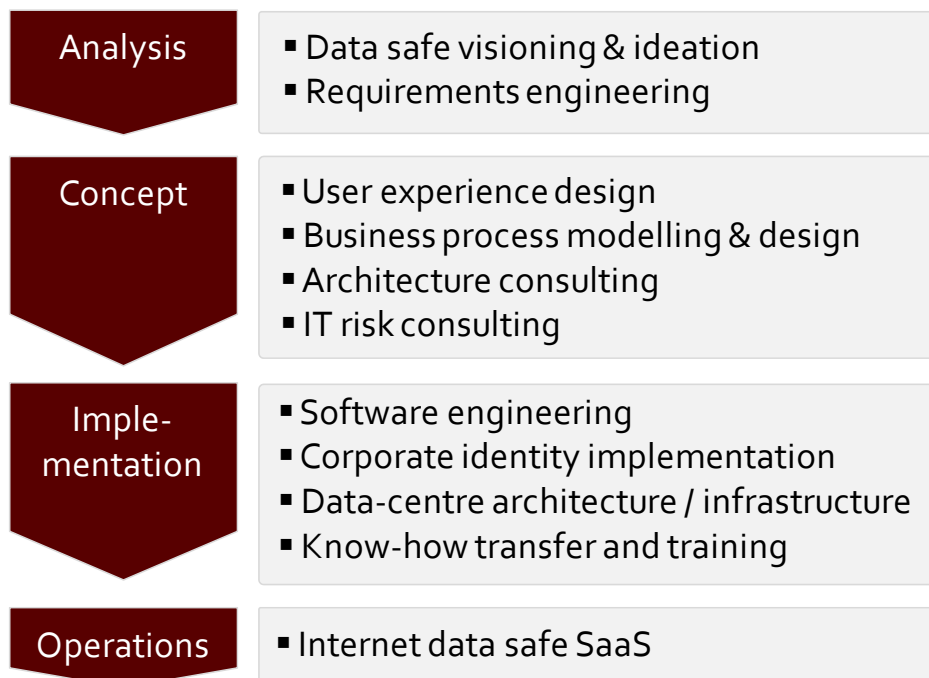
Analysis

▪ Data safe visioning & ideation
▪ Requirements engineering

Concept

▪ User experience design
▪ Business process modelling & design
▪ Architecture consulting
▪ IT risk consulting

Implementation

▪ Software engineering
▪ Corporate identity implementation
▪ Data-centre architecture / infrastructure
▪ Know-how transfer and training

Operations

▪ Internet data safe SaaS